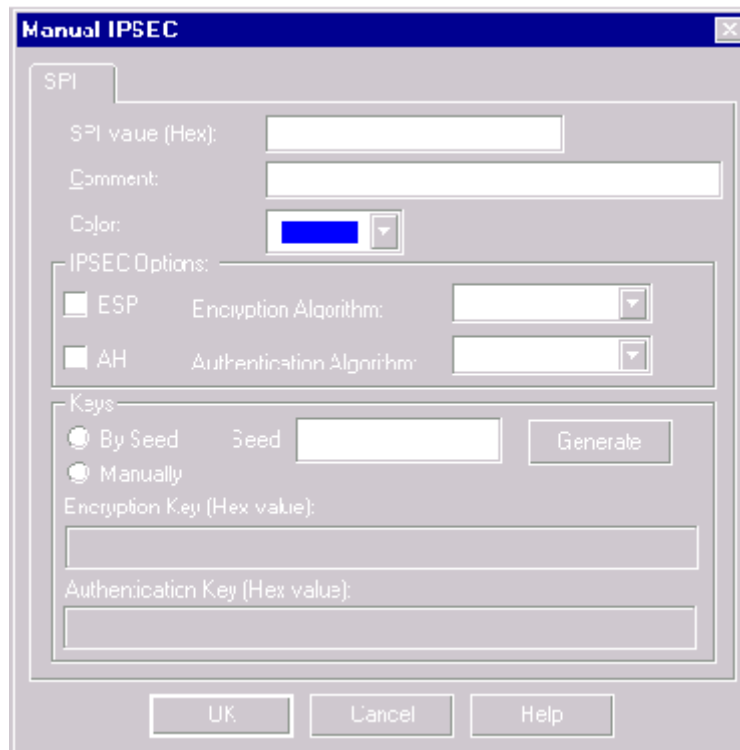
Manual IPSEC

SPI

SPI value (Hex):

Comment:

Color:

IPSEC Options:

ESP Encryption Algorithm:

AH Authentication Algorithm:

Keys

By Seed Seed Generate

Manually

Encryption Key (Hex value):

Authenication Key (Hex value):

OK Cancel Help